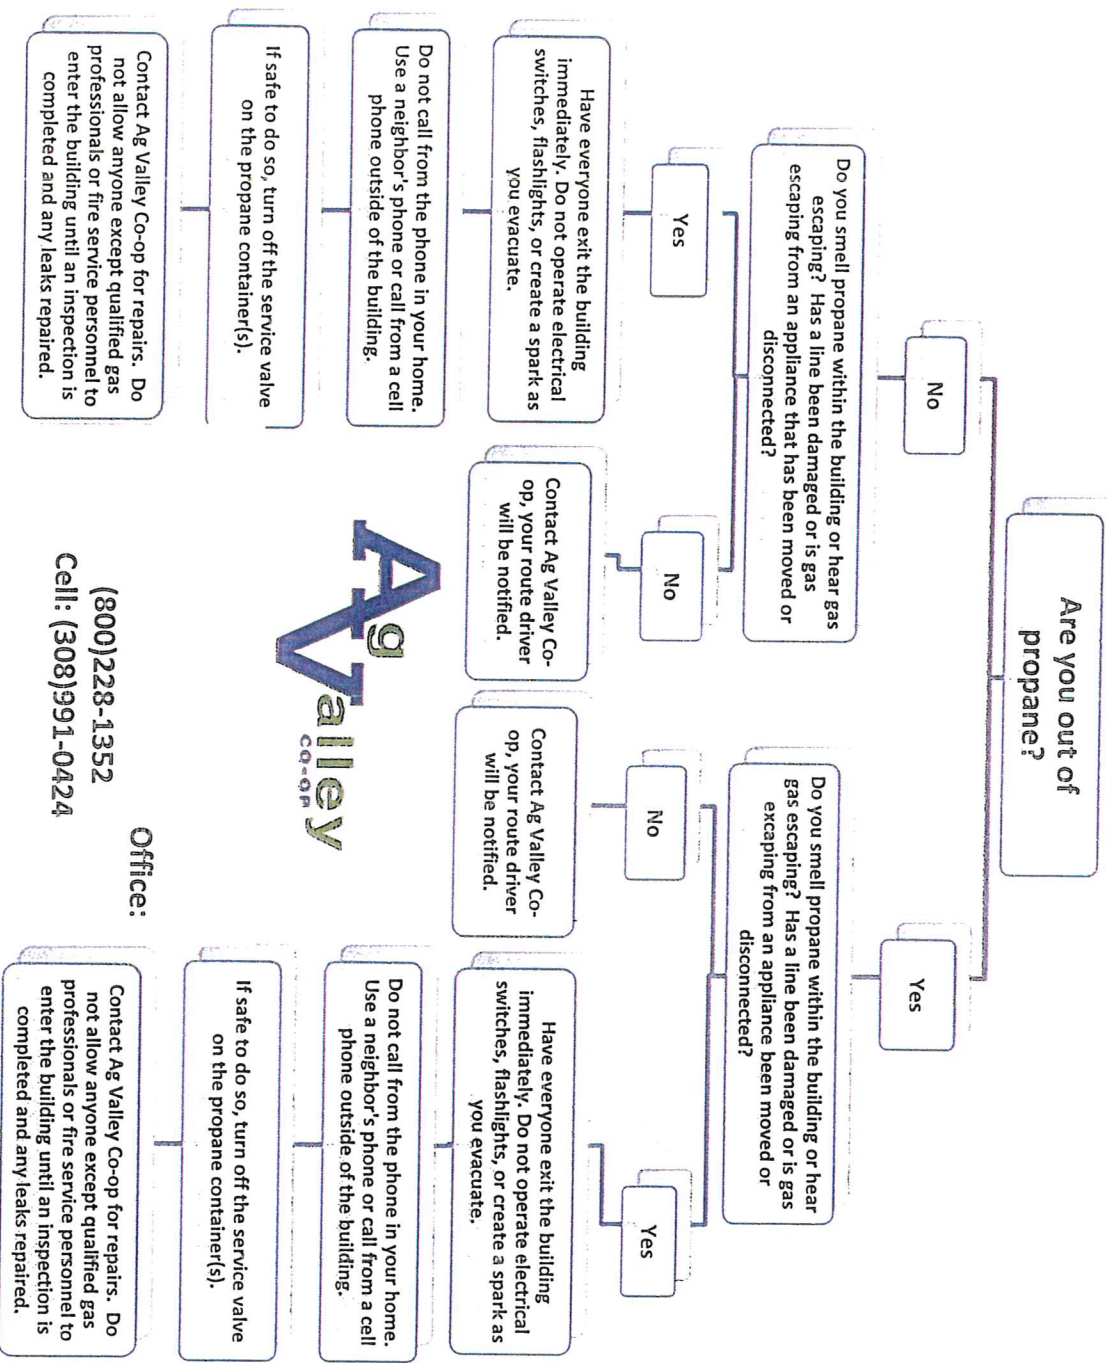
Are you out of propane?

No

Do you smell propane within the building or hear gas escaping? Has a line been damaged or is gas escaping from an appliance that has been moved or disconnected?

Yes

Have everyone exit the building immediately. Do not operate electrical switches, flashlights, or create a spark as you evacuate.

Do not call from the phone in your home. Use a neighbor's phone or call from a cell phone outside of the building.

If safe to do so, turn off the service valve on the propane container(s).

Contact Ag Valley Co-op for repairs. Do not allow anyone except qualified gas professionals or fire service personnel to enter the building until an inspection is completed and any leaks repaired.

No

Contact Ag Valley Co-op, your route driver will be notified.

Yes

Do you smell propane within the building or hear gas escaping? Has a line been damaged or is gas escaping from an appliance been moved or disconnected?

No

Contact Ag Valley Co-op, your route driver will be notified.

Yes

Have everyone exit the building immediately. Do not operate electrical switches, flashlights, or create a spark as you evacuate.

Do not call from the phone in your home. Use a neighbor's phone or call from a cell phone outside of the building.

If safe to do so, turn off the service valve on the propane container(s).

Contact Ag Valley Co-op for repairs. Do not allow anyone except qualified gas professionals or fire service personnel to enter the building until an inspection is completed and any leaks repaired.

Ag Valley Co-op

Office: (800)228-1352
Cell: (308)991-0424